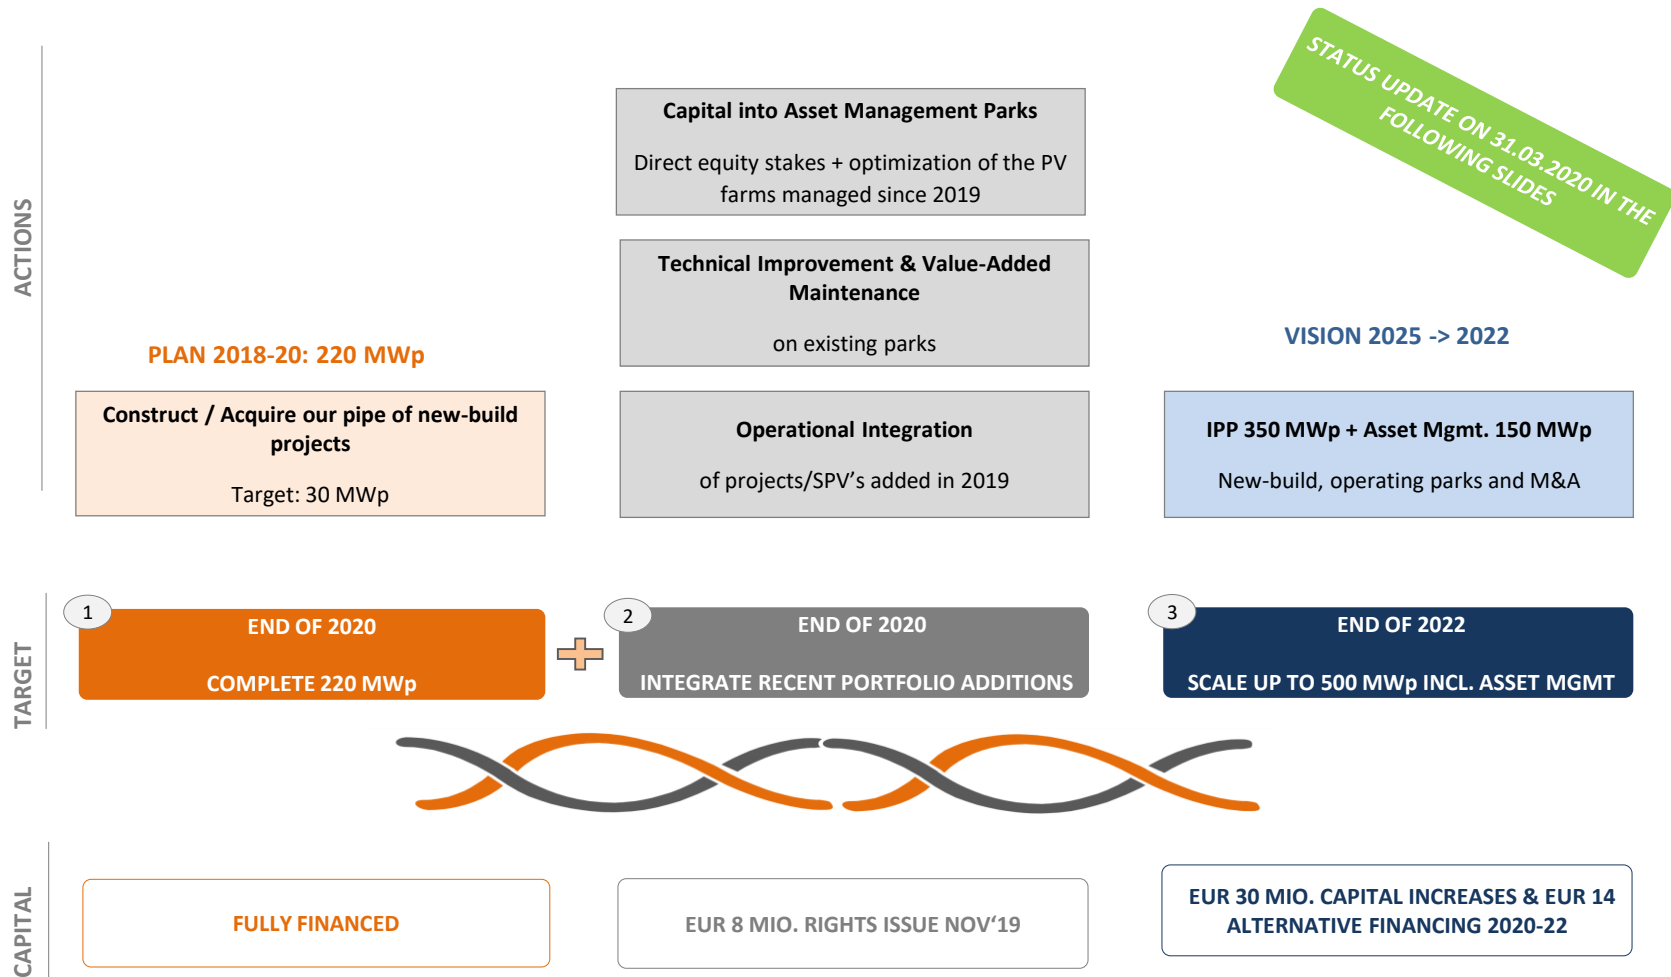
ACTIONS

STATUS UPDATE ON 31.03.2020 IN THE FOLLOWING SLIDES

Capital into Asset Management Parks

Direct equity stakes + optimization of the PV farms managed since 2019

Technical Improvement & Value-Added Maintenance

on existing parks

PLAN 2018-20: 220 MWp

VISION 2025 -> 2022

Construct / Acquire our pipe of new-build projects

Target: 30 MWp

Operational Integration

of projects/SPV's added in 2019

IPP 350 MWp + Asset Mgmt. 150 MWp

New-build, operating parks and M&A

TARGET

1 END OF 2020

COMPLETE 220 MWp

2 END OF 2020

INTEGRATE RECENT PORTFOLIO ADDITIONS

3 END OF 2022

SCALE UP TO 500 MWp INCL. ASSET MGMT

CAPITAL

FULLY FINANCED

EUR 8 MIO. RIGHTS ISSUE NOV'19

EUR 30 MIO. CAPITAL INCREASES & EUR 14 ALTERNATIVE FINANCING 2020-22